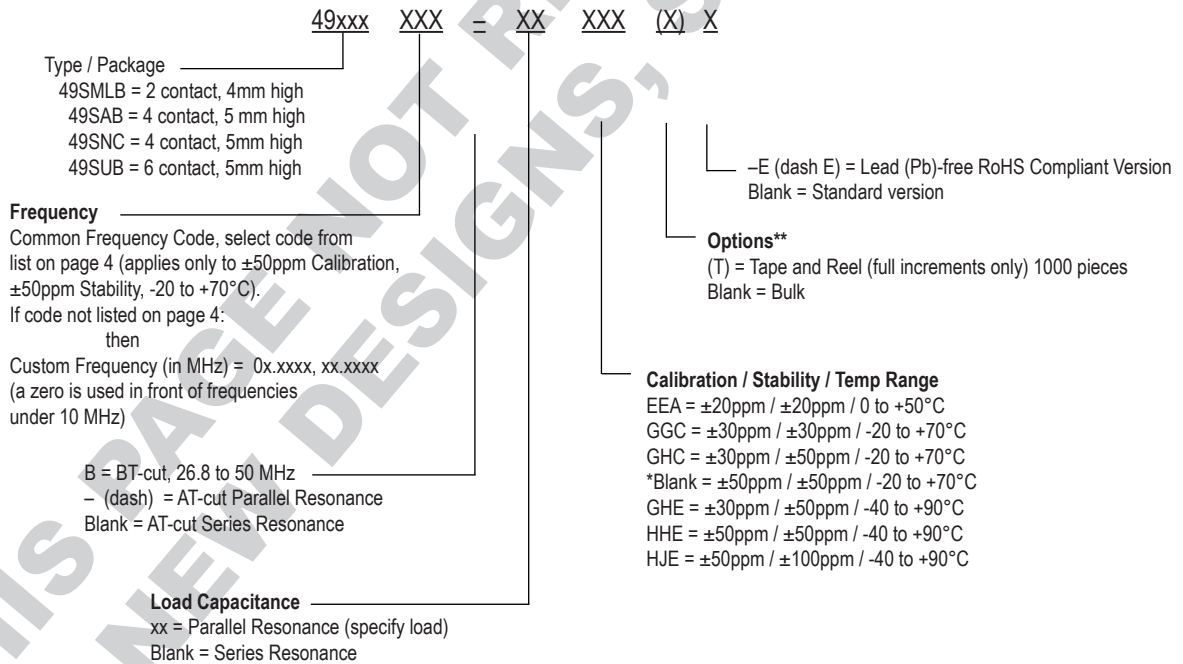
49xxx XXX – XX XXX (X) X

Type / Package
49SMLB = 2 contact, 4mm high
49SAB = 4 contact, 5 mm high
49SNC = 4 contact, 5mm high
49SUB = 6 contact, 5mm high

**Frequency**
Common Frequency Code, select code from list on page 4 (applies only to ±50ppm Calibration, ±50ppm Stability, -20 to +70°C).
If code not listed on page 4:
then
Custom Frequency (in MHz) = 0x.xxxx, xx.xxxx
(a zero is used in front of frequencies under 10 MHz)

B = BT-cut, 26.8 to 50 MHz
– (dash) = AT-cut Parallel Resonance
Blank = AT-cut Series Resonance

**Load Capacitance**
xx = Parallel Resonance (specify load)
Blank = Series Resonance

–E (dash E) = Lead (Pb)-free RoHS Compliant Version
Blank = Standard version

**Options\*\***
(T) = Tape and Reel (full increments only) 1000 pieces
Blank = Bulk

**Calibration / Stability / Temp Range**
EEA = ±20ppm / ±20ppm / 0 to +50°C
GGC = ±30ppm / ±30ppm / -20 to +70°C
GHC = ±30ppm / ±50ppm / -20 to +70°C
\*Blank = ±50ppm / ±50ppm / -20 to +70°C
GHE = ±30ppm / ±50ppm / -40 to +90°C
HHE = ±50ppm / ±50ppm / -40 to +90°C
HJE = ±50ppm / ±100ppm / -40 to +90°C

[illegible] PAGE NOT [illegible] NEW DESIGNS, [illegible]